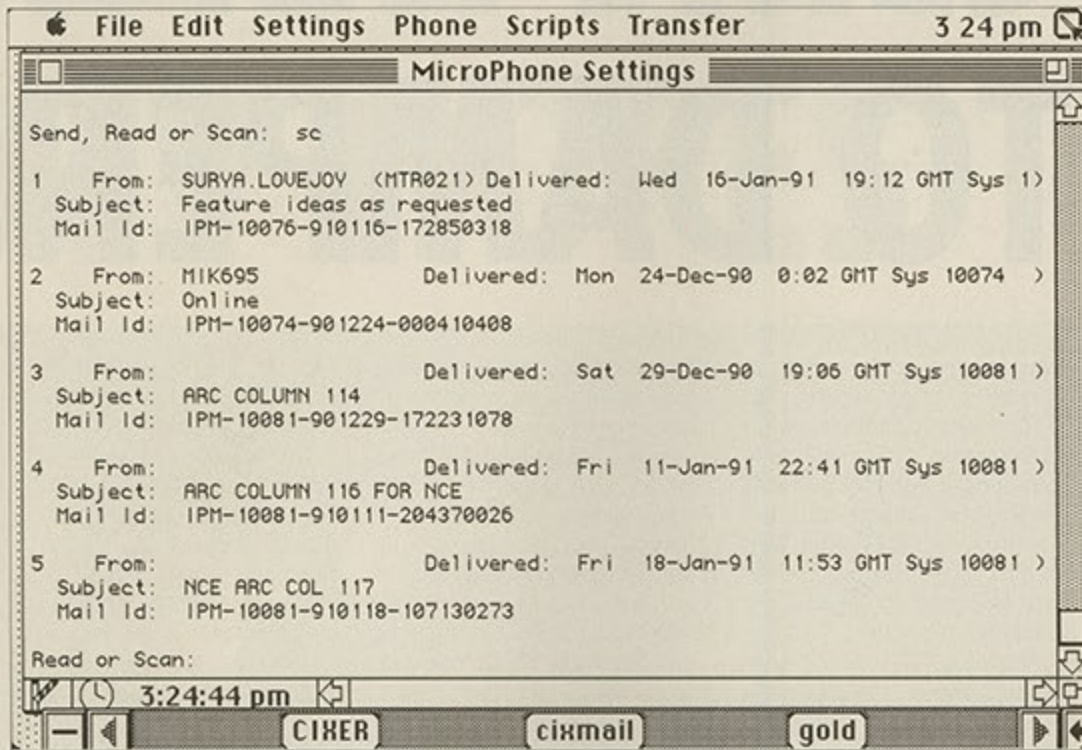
File Edit Settings Phone Scripts Transfer 3 24 pm

MicroPhone Settings

Send, Read or Scan: sc

1 From: SURYA.LOVEJOY (MTR021) Delivered: Wed 16-Jan-91 19:12 GMT Sys 1)
Subject: Feature ideas as requested
Mail Id: IPM-10076-910116-172850318

2 From: MIK695 Delivered: Mon 24-Dec-90 0:02 GMT Sys 10074 )
Subject: Online
Mail Id: IPM-10074-901224-000410408

3 From: Delivered: Sat 29-Dec-90 19:06 GMT Sys 10081 )
Subject: ARC COLUMN 114
Mail Id: IPM-10081-901229-172231078

4 From: Delivered: Fri 11-Jan-91 22:41 GMT Sys 10081 )
Subject: ARC COLUMN 116 FOR NCE
Mail Id: IPM-10081-910111-204370026

5 From: Delivered: Fri 18-Jan-91 11:53 GMT Sys 10081 )
Subject: NCE ARC COL 117
Mail Id: IPM-10081-910118-107130273

Read or Scan:

3:24:44 pm

CIXER cixmail gold